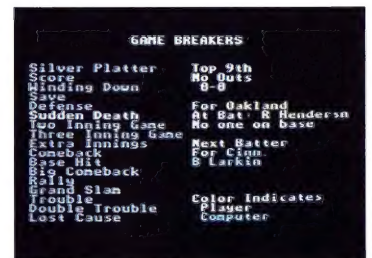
GAME BREAKERS

Silver Platter
Score
Winding Down
Save
Defense
Sudden Death
Two Inning Game
Three Inning Game
Extra Innings
Comeback
Base Hit
Big Comeback
Rally
Grand Slam
Trouble
Double Trouble
Lost Cause

Top 9th
No Outs
0-0

For Oakland
At Bat: R Hendersn
No one on base

Next Batter
For Cinn
B Larkin

Color Indicates
Player
Computer